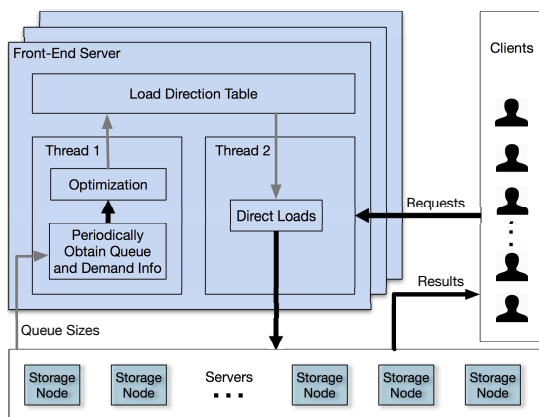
Front-End Server

Load Direction Table

Thread 1

Optimization

Periodically Obtain Queue and Demand Info

Thread 2

Direct Loads

Clients

Requests

Results

Queue Sizes

Storage Node

Storage Node

Servers

Storage Node

Storage Node

Storage Node